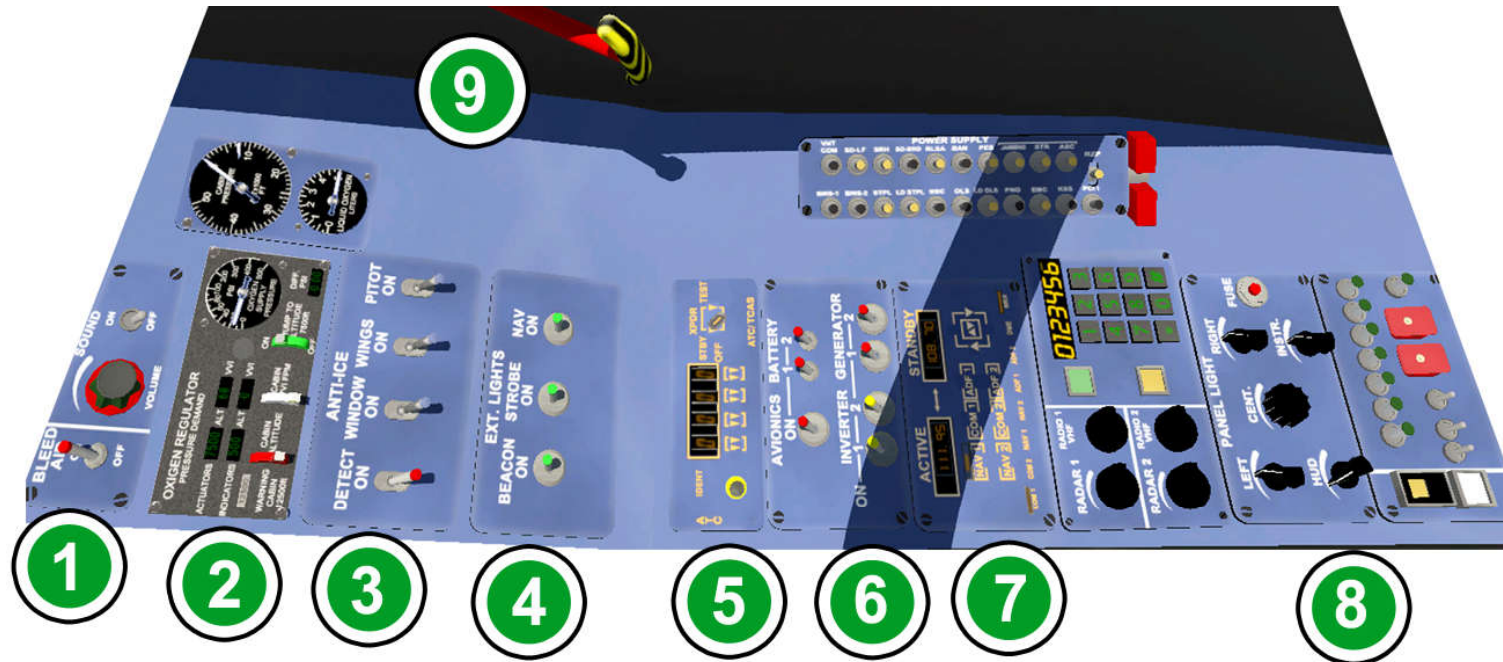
9

POWER SUPPLY

BLEED AIR
OFF

SOUND
ON OFF
VOLUME

OXIGEN REGULATOR
PRESSURE DEMAND
ACTUATORS
INDICATORS
WARNING CABIN ALTITUDE 12500ft
ALT
VVI
CABIN ALTITUDE
OFF

ANTI-ICE
PITOT ON
WINDOW WINGS ON
DETECT ON

EXT. LIGHTS
NAV ON
STROBE ON
BEACON ON

XPDR TEST
STBY OFF
ATC/TCAS
IDENT

AVIONICS BATTERY
ON 1 2
INVERTER GENERATOR
1 2
ON 1 2

STANDBY
ACTIVE
COM 1
COM 2
NAV 1
NAV 2

0123456

RADIO 1 VHF
RADIO 2 VHF
RADAR 1
RADAR 2

FUSE
PANEL LIGHT
RIGHT
INSTR.
CENT.
LEFT
HUD

1
2
3
4
5
6
7
8